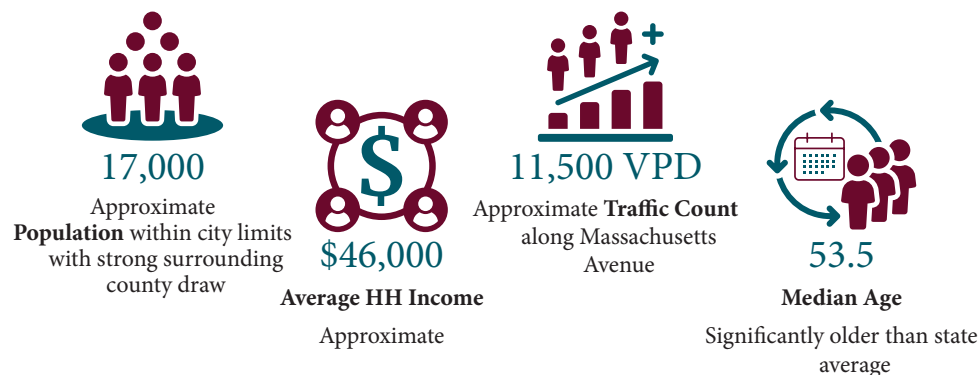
17,000

Approximate **Population** within city limits with strong surrounding county draw

$

$46,000

**Average HH Income**

Approximate

+

11,500 VPD

Approximate **Traffic Count** along Massachusetts Avenue

53.5

**Median Age**

Significantly older than state average